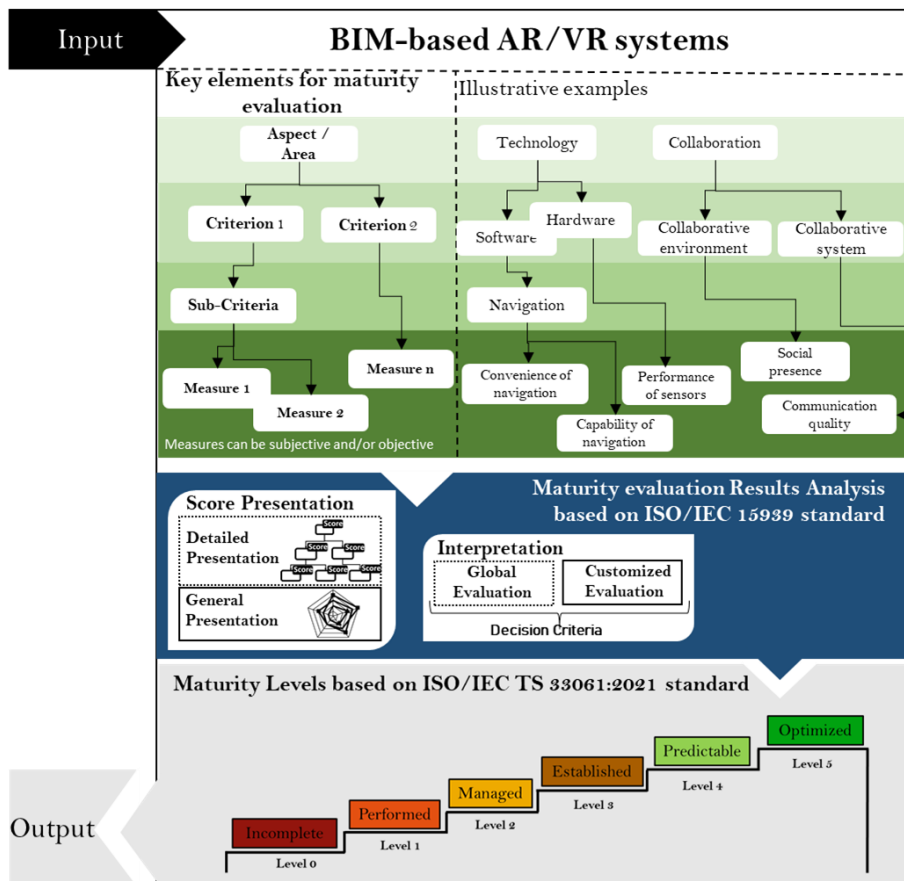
Input

BIM-based AR/VR systems

Key elements for maturity evaluation

Aspect / Area

Criterion 1

Criterion 2

Sub-Criteria

Measure n

Measure 1

Measure 2

Measures can be subjective and/or objective

Illustrative examples

Technology

Collaboration

Software

Hardware

Collaborative environment

Collaborative system

Navigation

Social presence

Convenience of navigation

Performance of sensors

Communication quality

Capability of navigation

Score Presentation

Detailed Presentation

Score Score Score Score Score Score Score

General Presentation

Maturity evaluation Results Analysis based on ISO/IEC 15939 standard

Interpretation

Global Evaluation

Customized Evaluation

Decision Criteria

Maturity Levels based on ISO/IEC TS 33061:2021 standard

Optimized

Level 5

Predictable

Level 4

Established

Level 3

Managed

Level 2

Performed

Level 1

Incomplete

Level 0

Output